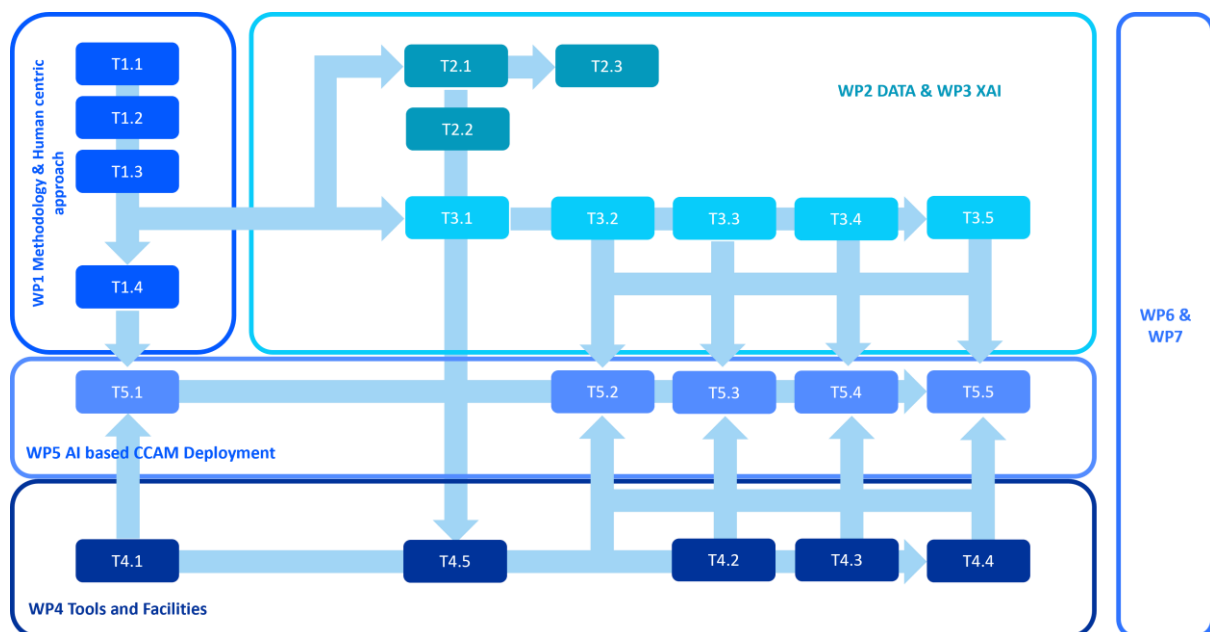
WP1 Methodology & Human centric approach

T1.1

T1.2

T1.3

T1.4

T2.1

T2.3

T2.2

WP2 DATA & WP3 XAI

T3.1

T3.2

T3.3

T3.4

T3.5

WP6 & WP7

T5.1

T5.2

T5.3

T5.4

T5.5

WP5 AI based CCAM Deployment

T4.1

T4.5

T4.2

T4.3

T4.4

WP4 Tools and Facilities